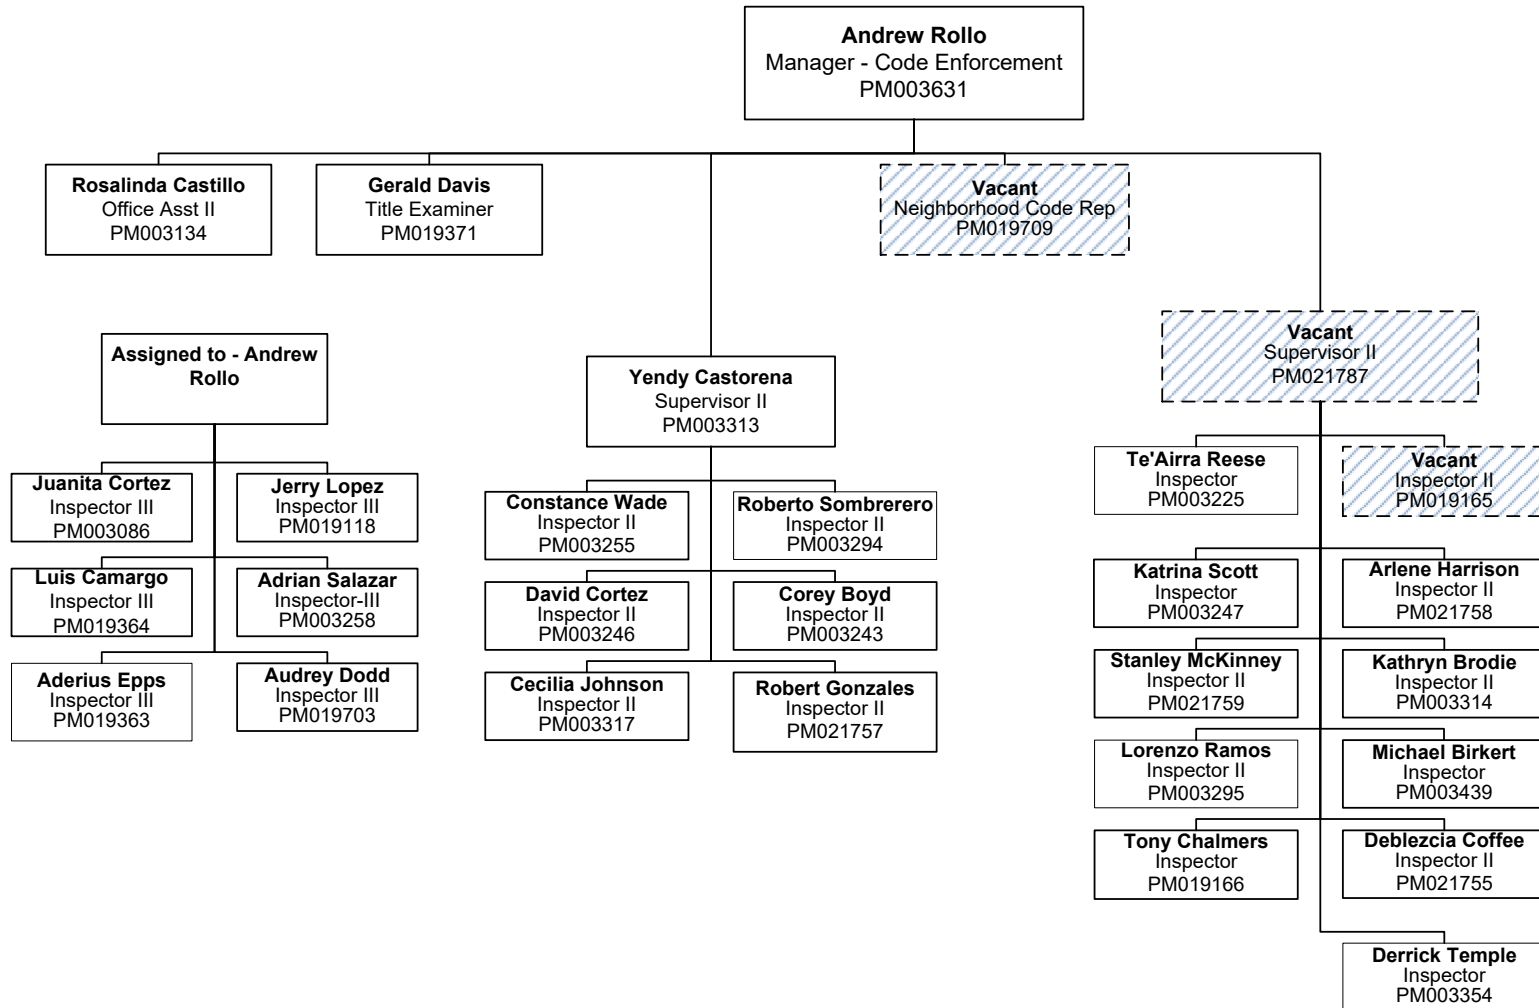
Andrew Rollo
Manager - Code Enforcement
PM003631

Rosalinda Castillo
Office Asst II
PM003134

Gerald Davis
Title Examiner
PM019371

Vacant
Neighborhood Code Rep
PM019709

Assigned to - Andrew Rollo

Juanita Cortez
Inspector III
PM003086

Jerry Lopez
Inspector III
PM019118

Luis Camargo
Inspector III
PM019364

Adrian Salazar
Inspector-III
PM003258

Aderius Epps
Inspector III
PM019363

Audrey Dodd
Inspector III
PM019703

Yendy Castorena
Supervisor II
PM003313

Constance Wade
Inspector II
PM003255

Roberto Sombrerero
Inspector II
PM003294

David Cortez
Inspector II
PM003246

Corey Boyd
Inspector II
PM003243

Cecilia Johnson
Inspector II
PM003317

Robert Gonzales
Inspector II
PM021757

Vacant
Supervisor II
PM021787

Te'Airra Reese
Inspector
PM003225

Vacant
Inspector II
PM019165

Katrina Scott
Inspector
PM003247

Arlene Harrison
Inspector II
PM021758

Stanley McKinney
Inspector II
PM021759

Kathryn Brodie
Inspector II
PM003314

Lorenzo Ramos
Inspector II
PM003295

Michael Birkert
Inspector
PM003439

Tony Chalmers
Inspector
PM019166

Deblezcia Coffee
Inspector II
PM021755

Derrick Temple
Inspector
PM003354